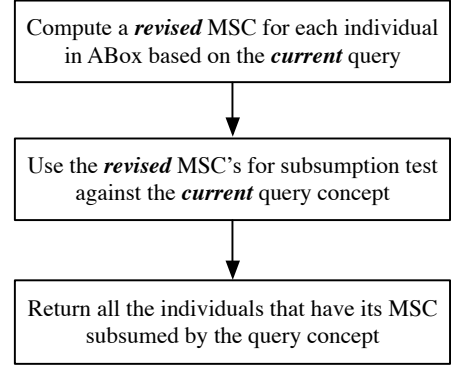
Compute a ***revised*** MSC for each individual in ABox based on the ***current*** query

Use the ***revised*** MSC's for subsumption test against the ***current*** query concept

Return all the individuals that have its MSC subsumed by the query concept